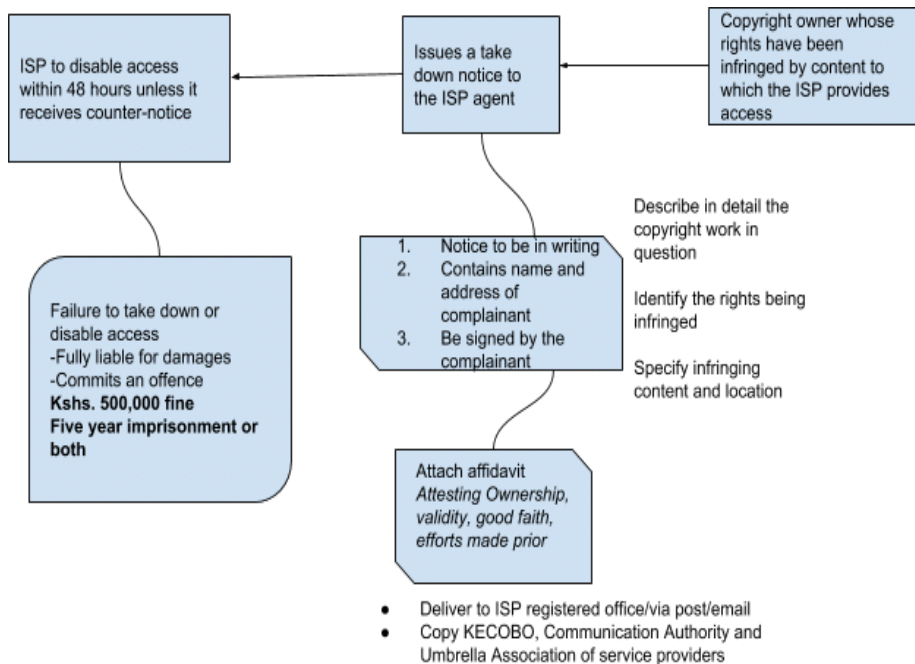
Copyright owner whose rights have been infringed by content to which the ISP provides access

Issues a take down notice to the ISP agent

ISP to disable access within 48 hours unless it receives counter-notice

1. Notice to be in writing
2. Contains name and address of complainant
3. Be signed by the complainant

Describe in detail the copyright work in question

Identify the rights being infringed

Specify infringing content and location

Failure to take down or disable access
-Fully liable for damages
-Commits an offence
**Kshs. 500,000 fine**
**Five year imprisonment or both**

Attach affidavit
*Attesting Ownership, validity, good faith, efforts made prior*

- Deliver to ISP registered office/via post/email
- Copy KECOBO, Communication Authority and Umbrella Association of service providers